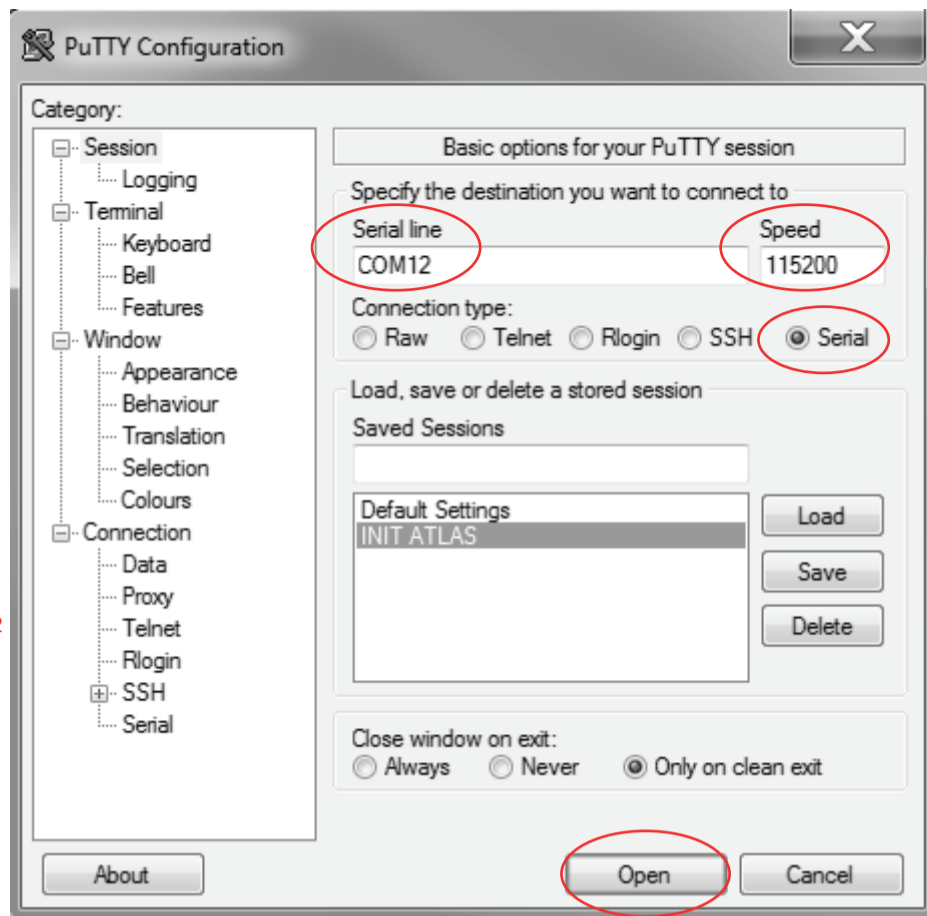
PuTTY Configuration

Category:

Session
Logging
Terminal
Keyboard
Bell
Features
Window
Appearance
Behaviour
Translation
Selection
Colours
Connection
Data
Proxy
Telnet
Rlogin
SSH
Serial

Basic options for your PuTTY session

Specify the destination you want to connect to

Serial line
COM12

Speed
115200

Connection type:
Raw Telnet Rlogin SSH Serial

Load, save or delete a stored session

Saved Sessions

Default Settings
INIT ATLAS

Load

Save

Delete

Close window on exit:
Always Never Only on clean exit

About

Open

Cancel